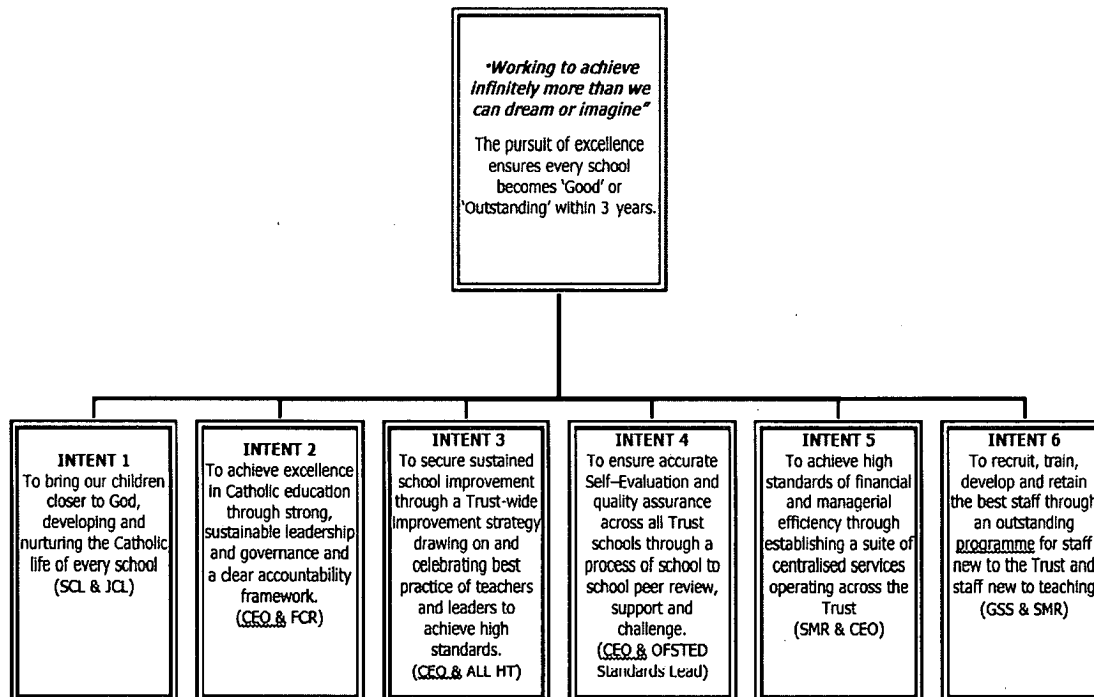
"Working to achieve infinitely more than we can dream or imagine"

The pursuit of excellence ensures every school becomes 'Good' or 'Outstanding' within 3 years.

INTENT 1
To bring our children closer to God, developing and nurturing the Catholic life of every school
(SCL & JCL)

INTENT 2
To achieve excellence in Catholic education through strong, sustainable leadership and governance and a clear accountability framework.
(CEO & FCR)

INTENT 3
To secure sustained school improvement through a Trust-wide improvement strategy drawing on and celebrating best practice of teachers and leaders to achieve high standards.
(CEO & ALL HT)

INTENT 4
To ensure accurate Self–Evaluation and quality assurance across all Trust schools through a process of school to school peer review, support and challenge.
(CEO & OFSTED Standards Lead)

INTENT 5
To achieve high standards of financial and managerial efficiency through establishing a suite of centralised services operating across the Trust
(SMR & CEO)

INTENT 6
To recruit, train, develop and retain the best staff through an outstanding programme for staff new to the Trust and staff new to teaching
(GSS & SMR)